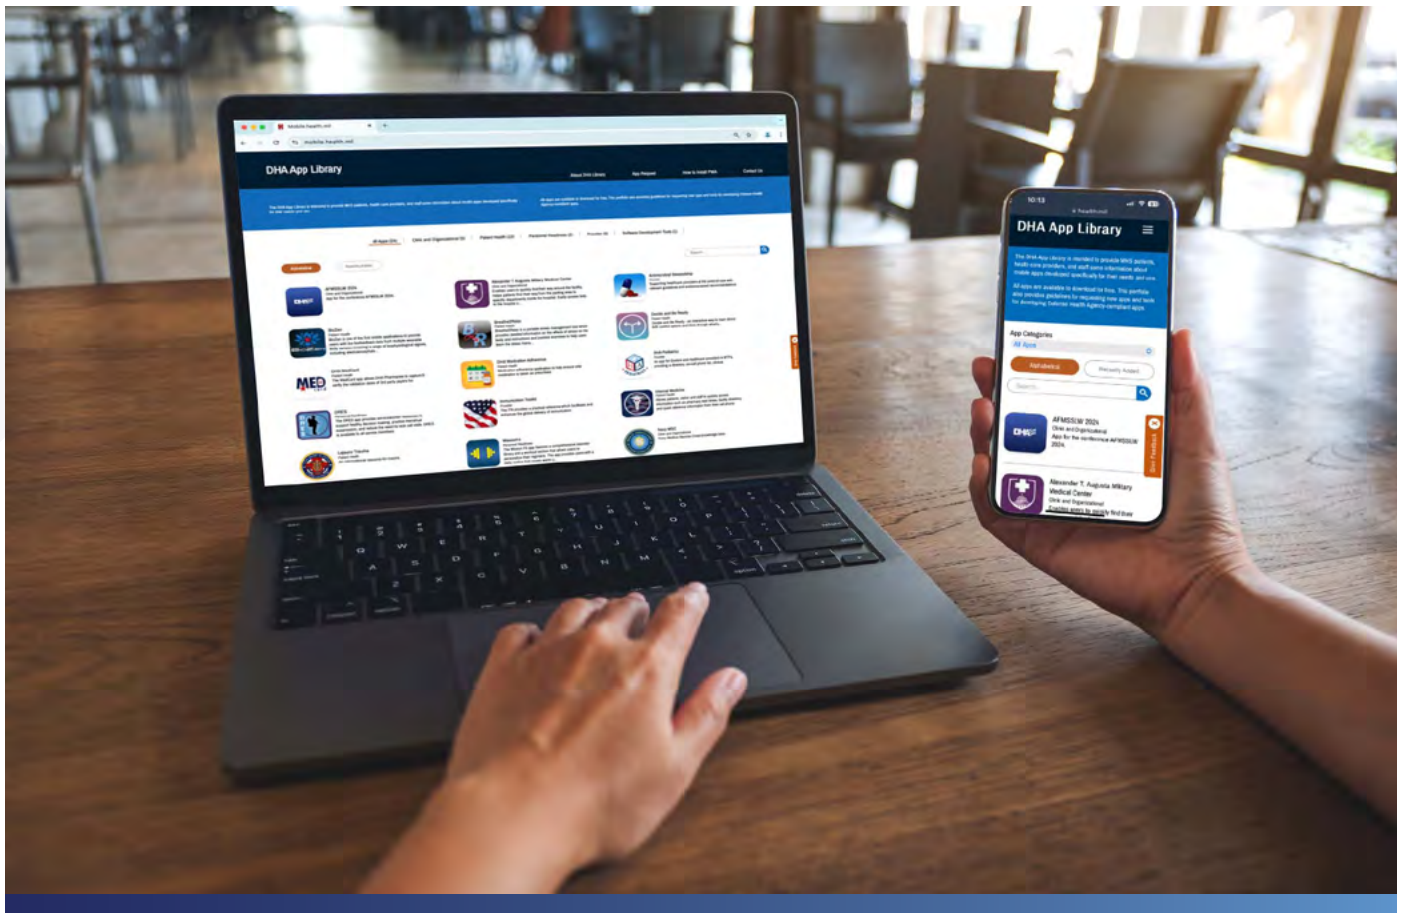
DHA App Library

About DHA Library
App Request
How to Install Apps
Contact Us

AFMSSLW 2024

MED

DHA App Library

App Categories
All Apps
Alphabetical
Recently Added
Search

AFMSSLW 2024
Give and Organizational
App for the conference AFMSSLW 2024

Alexander T. Augusta Military Medical Center
Give and Organizational

Give Feedback